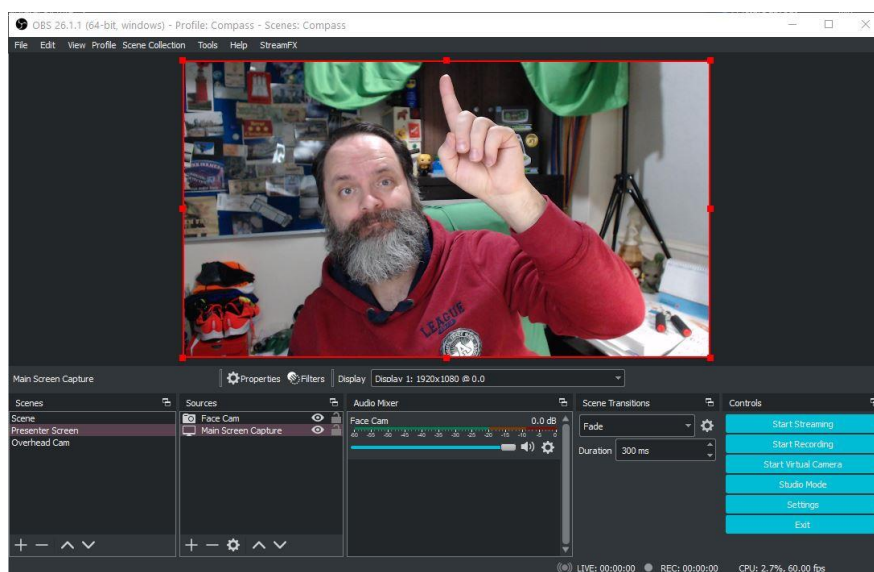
OBS 26.1.1 (64-bit, windows) - Profile: Compass - Scenes: Compass

File Edit View Profile Scene Collection Tools Help StreamFX

LEAGUE

Main Screen Capture

Properties Filters Display Display 1: 1920x1080 @ 0,0

Scenes
Scene
Presenter Screen
Overhead Cam

Sources
Face Cam
Main Screen Capture

Audio Mixer
Face Cam 0.0 dB
-60 -55 -50 -45 -40 -35 -30 -25 -20 -15 -10 -5 0

Scene Transitions
Fade
Duration 300 ms

Controls
Start Streaming
Start Recording
Start Virtual Camera
Studio Mode
Settings
Exit

LIVE: 00:00:00 REC: 00:00:00 CPU: 2.7%, 60.00 fps